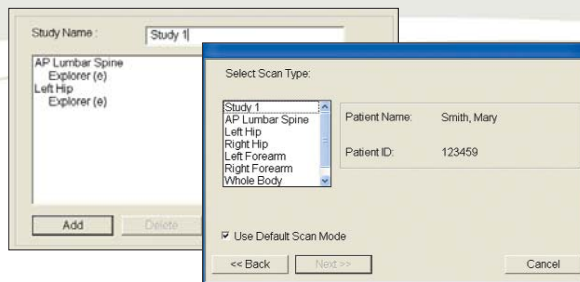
Study Name : Study 1

AP Lumbar Spine
Explorer (e)
Left Hip
Explorer (e)

Add
Delete

Select Scan Type:

Study 1
AP Lumbar Spine
Left Hip
Right Hip
Left Forearm
Right Forearm
Whole Body

Patient Name: Smith, Mary

Patient ID: 123459

Use Default Scan Mode

<< Back
Next >>
Cancel